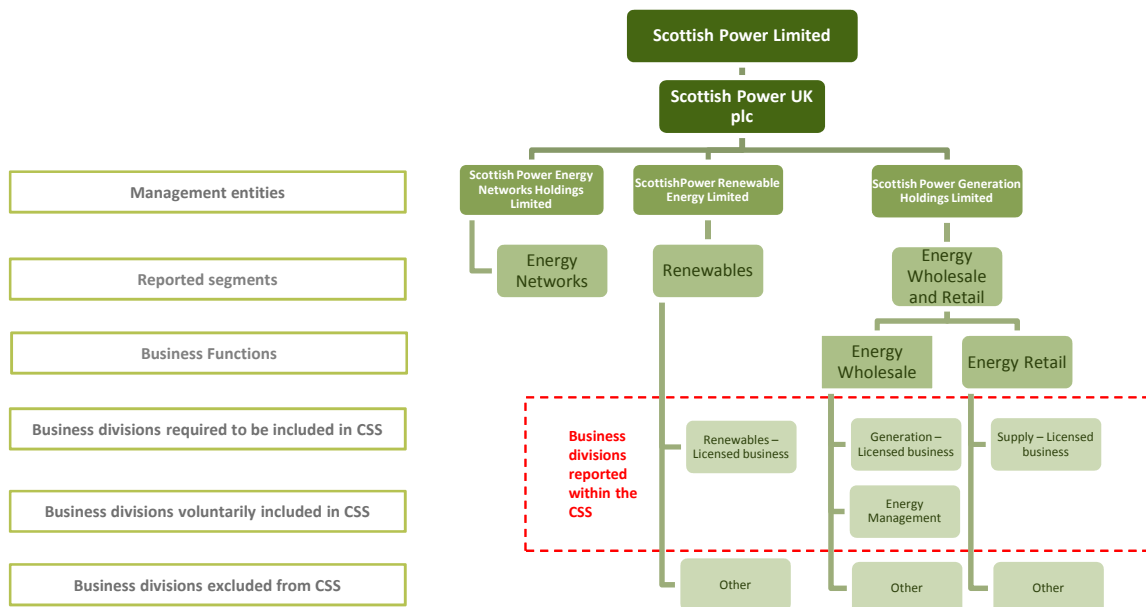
Scottish Power Limited

Scottish Power UK plc

Management entities

Scottish Power Energy Networks Holdings Limited

ScottishPower Renewable Energy Limited

Scottish Power Generation Holdings Limited

Reported segments

Energy Networks

Renewables

Energy Wholesale and Retail

Business Functions

Energy Wholesale

Energy Retail

Business divisions required to be included in CSS

Business divisions reported within the CSS

Renewables – Licensed business

Generation – Licensed business

Supply – Licensed business

Business divisions voluntarily included in CSS

Energy Management

Business divisions excluded from CSS

Other

Other

Other